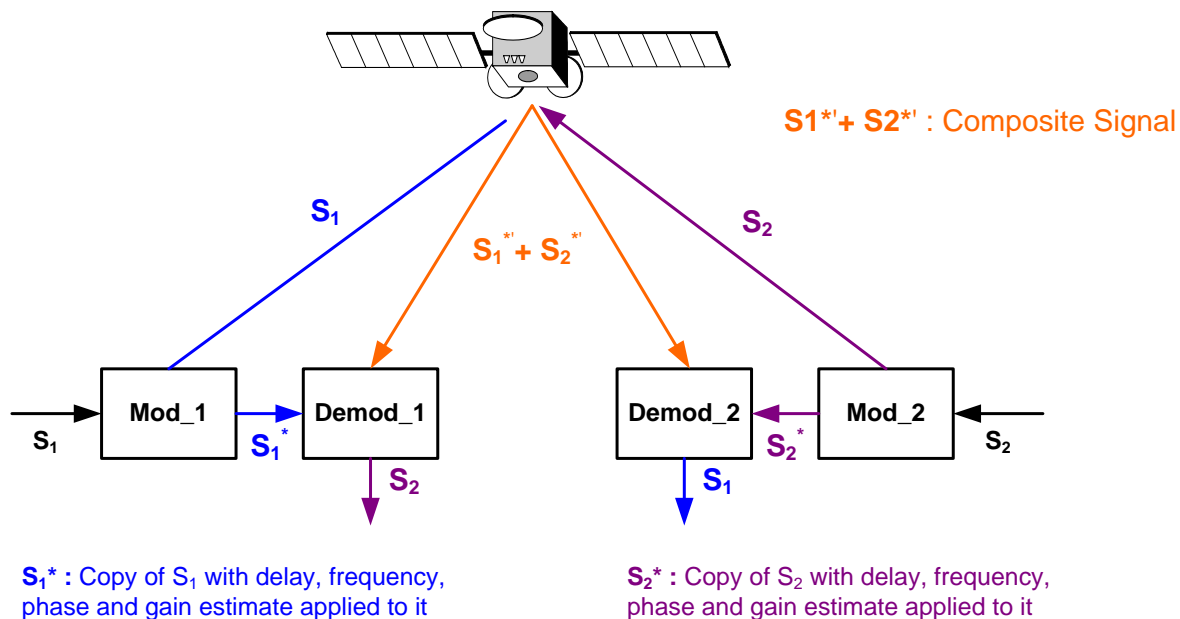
S1*' + S2*' : Composite Signal

$S_1$

$S_1^{*'} + S_2^{*'}$

$S_2$

Mod_1

Demod_1

Demod_2

Mod_2

$S_1$

$S_1^*$

$S_2$

$S_1$

$S_2^*$

$S_2$

$S_1$* : Copy of $S_1$ with delay, frequency, phase and gain estimate applied to it

$S_2$* : Copy of $S_2$ with delay, frequency, phase and gain estimate applied to it